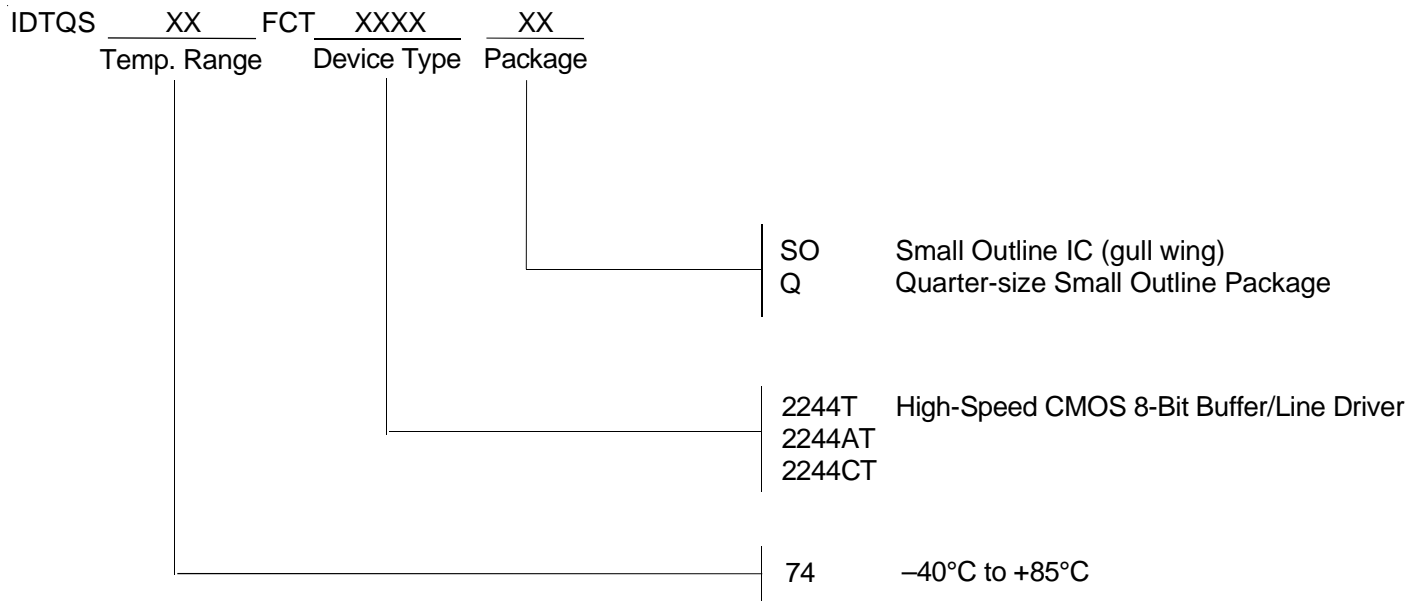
IDTQS XX FCT XXXX XX
Temp. Range Device Type Package

SO Small Outline IC (gull wing)
Q Quarter-size Small Outline Package

2244T High-Speed CMOS 8-Bit Buffer/Line Driver
2244AT
2244CT

74 –40°C to +85°C